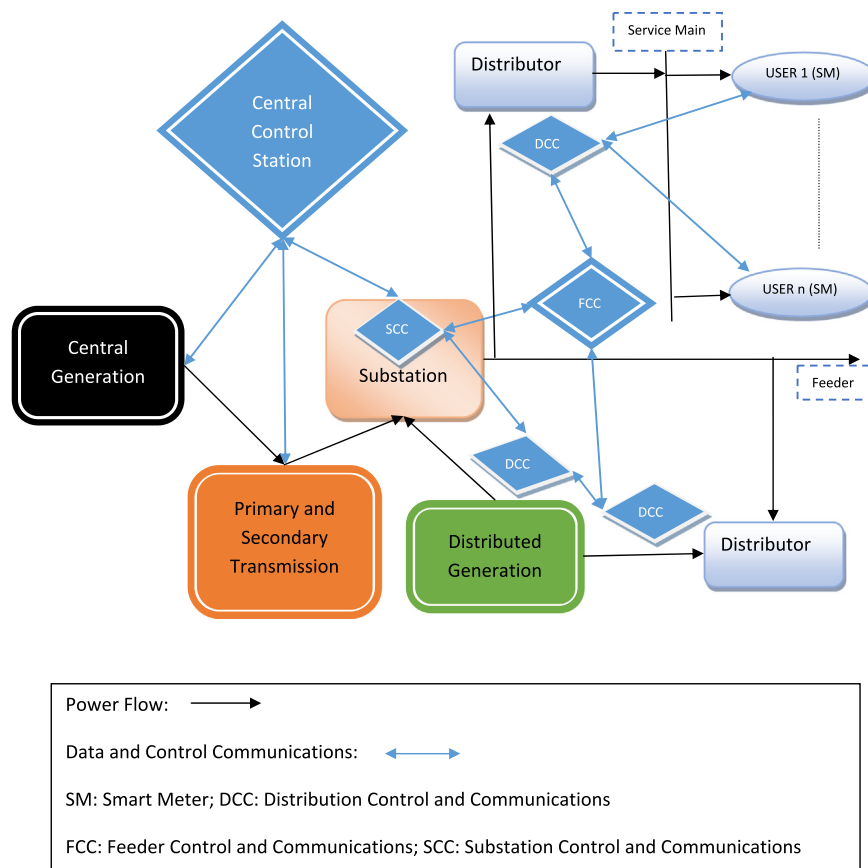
Service Main

Distributor

USER 1 (SM)

Central Control Station

DCC

FCC

USER n (SM)

Central Generation

SCC

Substation

Feeder

DCC

DCC

Primary and Secondary Transmission

Distributed Generation

Distributor

Power Flow:

Data and Control Communications:

SM: Smart Meter; DCC: Distribution Control and Communications

FCC: Feeder Control and Communications; SCC: Substation Control and Communications